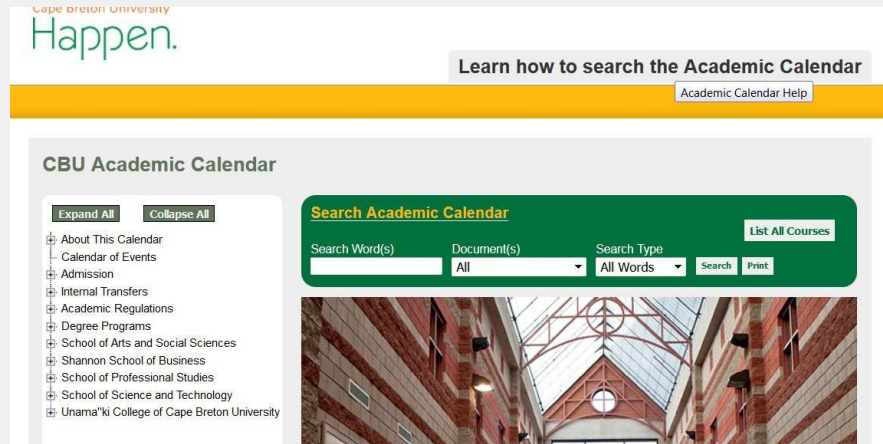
Cape Breton University
Happen.

Learn how to search the Academic Calendar

Academic Calendar Help

CBU Academic Calendar

Expand All Collapse All

About This Calendar
Calendar of Events
Admission
Internal Transfers
Academic Regulations
Degree Programs
School of Arts and Social Sciences
Shannon School of Business
School of Professional Studies
School of Science and Technology
Unama'ki College of Cape Breton University

Search Academic Calendar

List All Courses

Search Word(s)

Document(s)
All

Search Type
All Words

Search Print